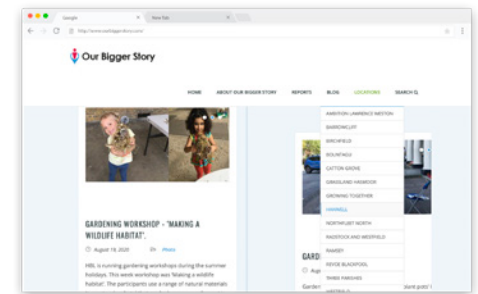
Google
New Tab
http://www.ourbiggerstory.com/

Our Bigger Story

HOME ABOUT OUR BIGGER STORY REPORTS BLOG LOCATIONS SEARCH

GARDENING WORKSHOP - 'MAKING A WILDLIFE HABITAT'.

August 18, 2020 Photo

HBL is running gardening workshops during the summer holidays. This week workshop was 'Making a wildlife habitat'. The participants use a range of natural materials

AMBITION LAWRENCE WESTON
BARROWCLIFT
BIRCHFIELD
BOUNTAGU
CLIFTON GROVE
DINNINGTON/LAWRENCE HASBROOK
GROWING TOGETHER
HANWELL
NORTHFLEET NORTH
RADSTOCK AND WESTFIELD
RAMSEY
REVOE BLACKPOOL
THREE PARISHES
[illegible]

GARD
Aug
Garden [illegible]